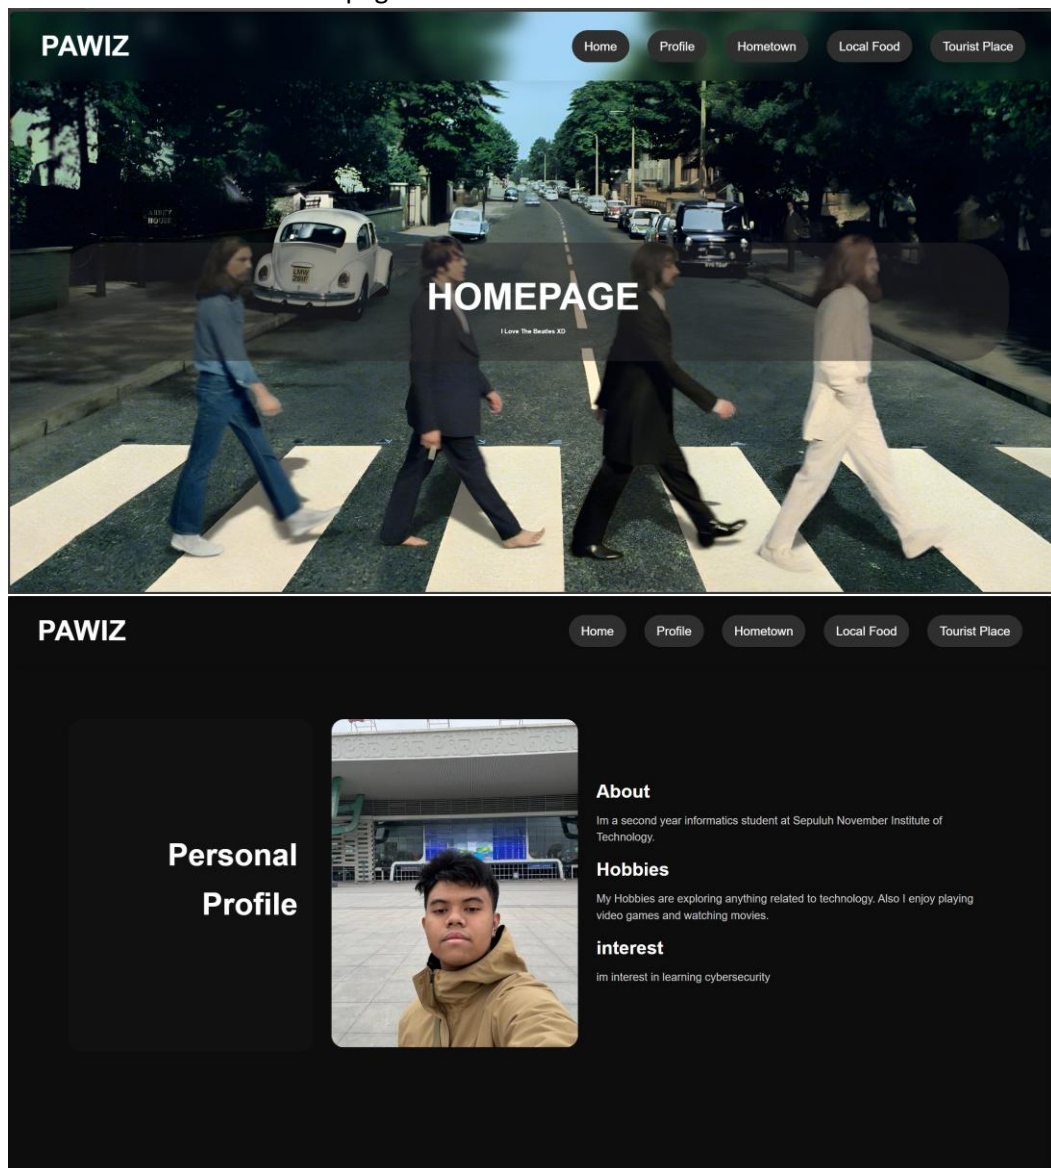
PAWIZ

Home Profile Hometown Local Food Tourist Place

HOMEPAGE

I Love The Beatles XD

PAWIZ

Home Profile Hometown Local Food Tourist Place

Personal Profile

About

Im a second year informatics student at Sepuluh November Institute of Technology.

Hobbies

My Hobbies are exploring anything related to technology. Also I enjoy playing video games and watching movies.

interest

im interest in learning cybersecurity